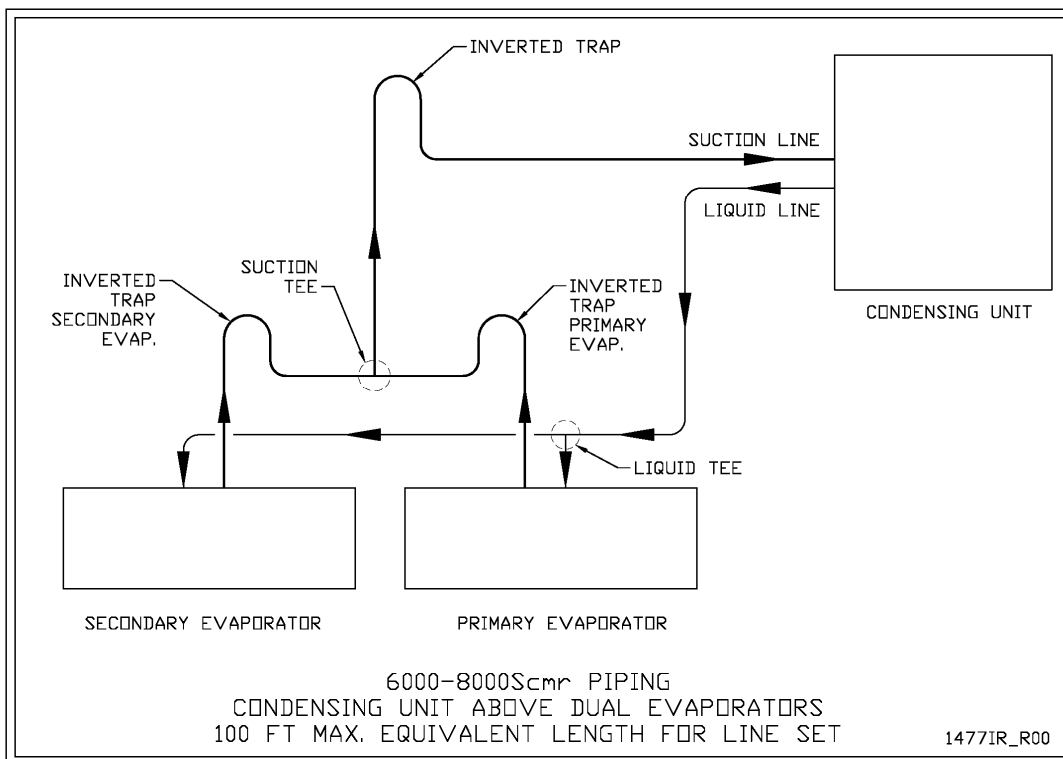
INVERTED TRAP

SUCTION LINE

LIQUID LINE

INVERTED TRAP SECONDARY EVAP.

SUCTION TEE

INVERTED TRAP PRIMARY EVAP.

CONDENSING UNIT

LIQUID TEE

SECONDARY EVAPORATOR

PRIMARY EVAPORATOR

6000-8000Scmr PIPING
CONDENSING UNIT ABOVE DUAL EVAPORATORS
100 FT MAX. EQUIVALENT LENGTH FOR LINE SET

1477IR_R00